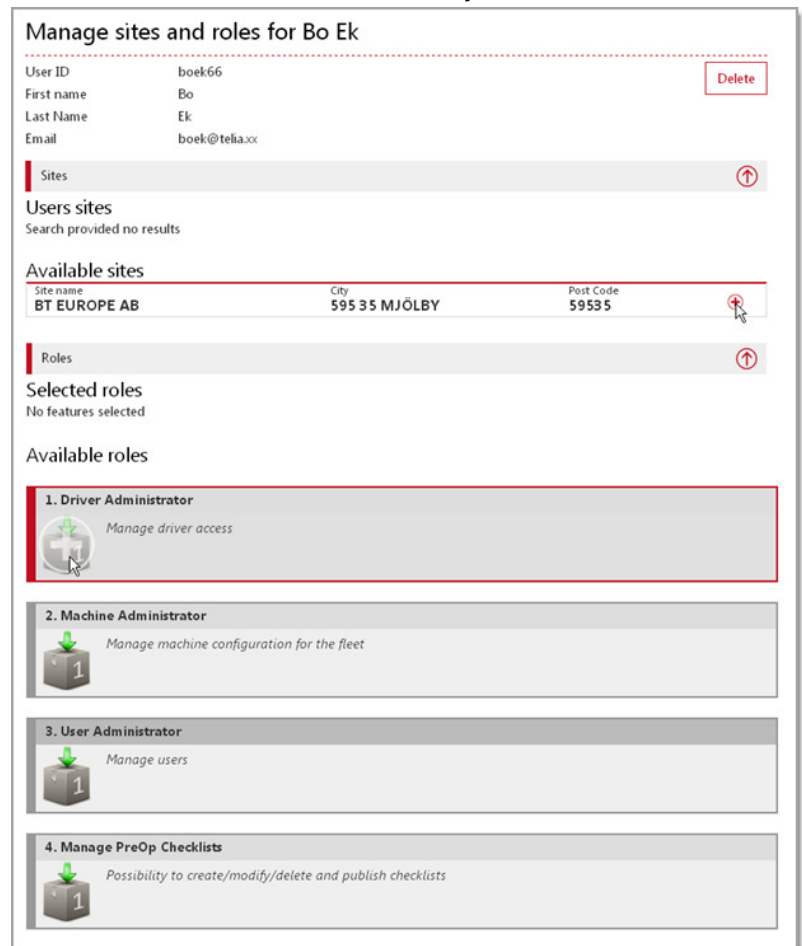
Manage sites and roles for Bo Ek

User ID boek66
First name Bo
Last Name Ek
Email boek@telia.xx

Delete

Sites

Users sites
Search provided no results

Available sites

| Site name | City | Post Code |
|---|---|---|
| BT EUROPE AB | 595 35 MJÖLBY | 59535 |

Roles

Selected roles
No features selected

Available roles

1. Driver Administrator
Manage driver access

2. Machine Administrator
Manage machine configuration for the fleet
1

3. User Administrator
Manage users
1

4. Manage PreOp Checklists
Possibility to create/modify/delete and publish checklists
1